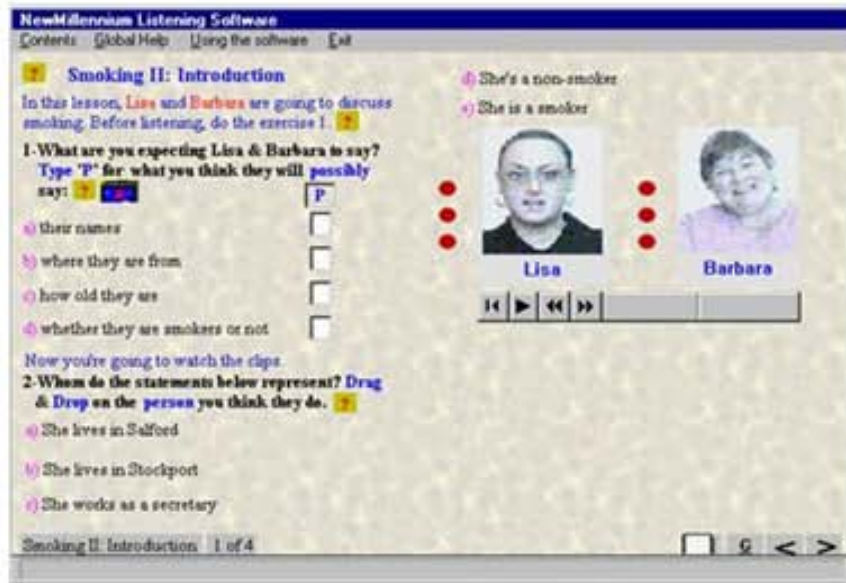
NewMillennium Listening Software
Contents Global Help Using the software Exit

? Smoking II: Introduction

In this lesson, Lisa and Barbara are going to discuss smoking. Before listening, do the exercise 1. ?

1-What are you expecting Lisa & Barbara to say? Type "P" for what you think they will possibly say: ? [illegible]

P

a) their names
b) where they are from
c) how old they are
d) whether they are smokers or not

Now you're going to watch the clips.

2-Whom do the statements below represent? Drag & Drop on the person you think they do. ?

a) She lives in Salford
b) She lives in Stockport
c) She works as a secretary
d) She's a non-smoker
e) She is a smoker

Lisa
Barbara

Smoking II: Introduction 1 of 4

g < >